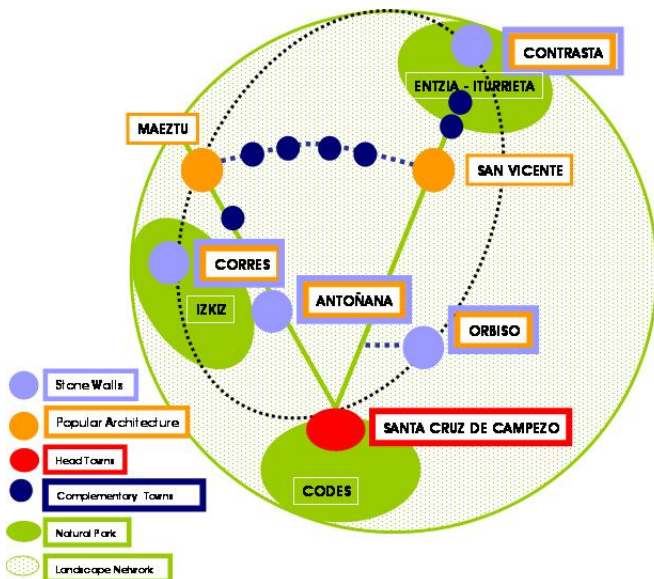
CONTRASTA

ENTZIA - ITURRIETA

MAEZTU

SAN VICENTE

CORRES

IZKIZ

ANTOÑANA

ORBISO

SANTA CRUZ DE CAMPEZO

CODES

Stone Walls

Popular Architecture

Head Towns

Complementary Towns

Natural Park

Landscape Network